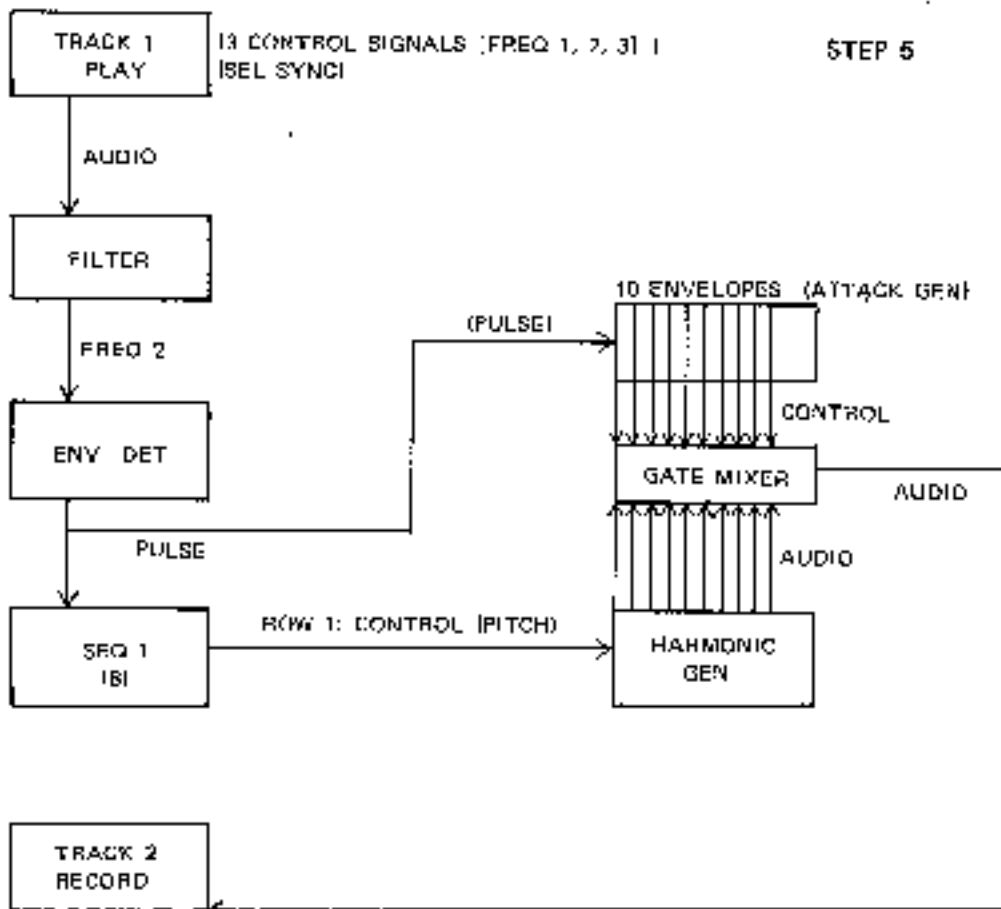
TRACK 1 PLAY

(3 CONTROL SIGNALS (FREQ 1, 2, 3) ) (SEL SYNC)

STEP 5

AUDIO

FILTER

FREQ 2

ENV DET

PULSE

(PULSE)

10 ENVELOPES (ATTACK GEN)

CONTROL

GATE MIXER

AUDIO

AUDIO

SEQ 1 (B)

ROW 1: CONTROL (PITCH)

HARMONIC GEN

TRACK 2 RECORD